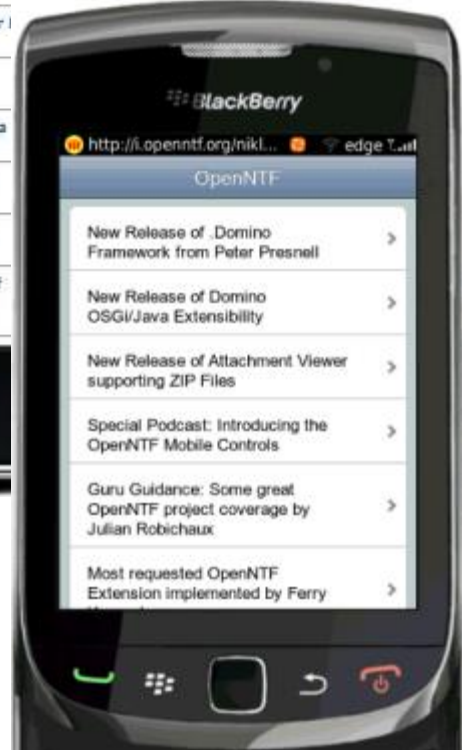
BlackBerry

http://i.openntf.org/nikl... edge

OpenNTF

New Release of .Domino Framework from Peter Presnell

New Release of Domino OSGi/Java Extensibility

New Release of Attachment Viewer supporting ZIP Files

Special Podcast: Introducing the OpenNTF Mobile Controls

Guru Guidance: Some great OpenNTF project coverage by Julian Robichaux

Most requested OpenNTF Extension implemented by Ferry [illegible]